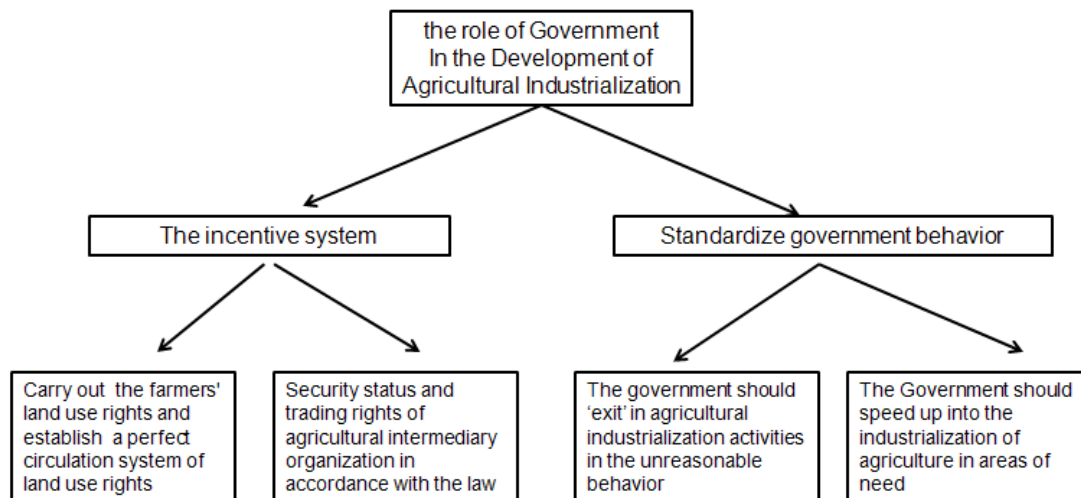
the role of Government In the Development of Agricultural Industrialization

The incentive system

Standardize government behavior

Carry out the farmers' land use rights and establish a perfect circulation system of land use rights

Security status and trading rights of agricultural intermediary organization in accordance with the law

The government should 'exit' in agricultural industrialization activities in the unreasonable behavior

The Government should speed up into the industrialization of agriculture in areas of need